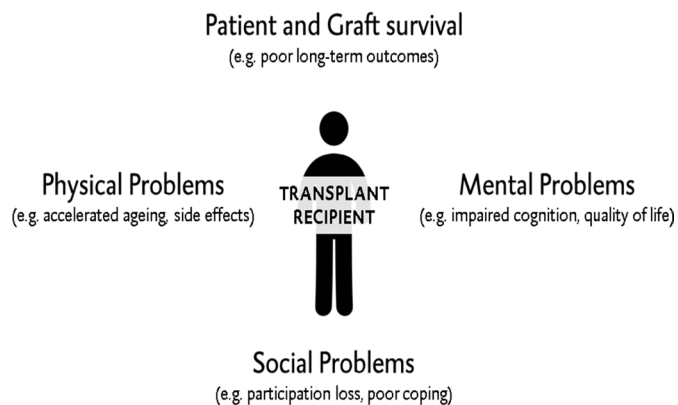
Patient and Graft survival
(e.g. poor long-term outcomes)

Physical Problems
(e.g. accelerated ageing, side effects)

TRANSPLANT RECIPIENT

Mental Problems
(e.g. impaired cognition, quality of life)

Social Problems
(e.g. participation loss, poor coping)